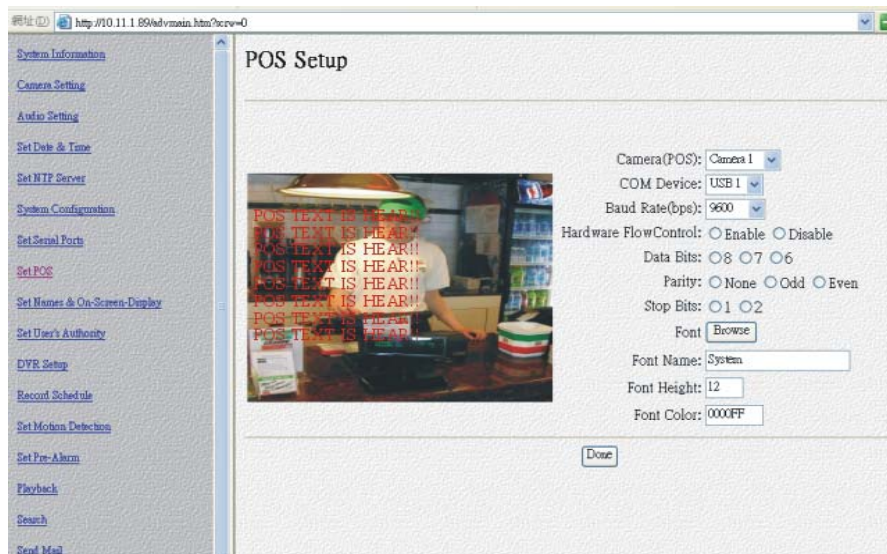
網址(D) http://10.11.1.89/advmain.htm?scrw=0

System Information
Camera Setting
Audio Setting
Set Date & Time
Set NTP Server
System Configuration
Set Serial Ports
Set POS
Set Names & On-Screen-Display
Set User's Authority
DVR Setup
Record Schedule
Set Motion Detection
Set Pre-Alarm
Playback
Search
Send Mail

POS Setup

POS TEXT IS HEAR!!
POS TEXT IS HEAR!!
POS TEXT IS HEAR!!
POS TEXT IS HEAR!!
POS TEXT IS HEAR!!
POS TEXT IS HEAR!!
POS TEXT IS HEAR!!
POS TEXT IS HEAR!!

Camera(POS): Camera 1
COM Device: USB 1
Baud Rate(bps): 9600
Hardware FlowControl: Enable Disable
Data Bits: 8 7 6
Parity: None Odd Even
Stop Bits: 1 2
Font Browse
Font Name: System
Font Height: 12
Font Color: 0000FF

Done